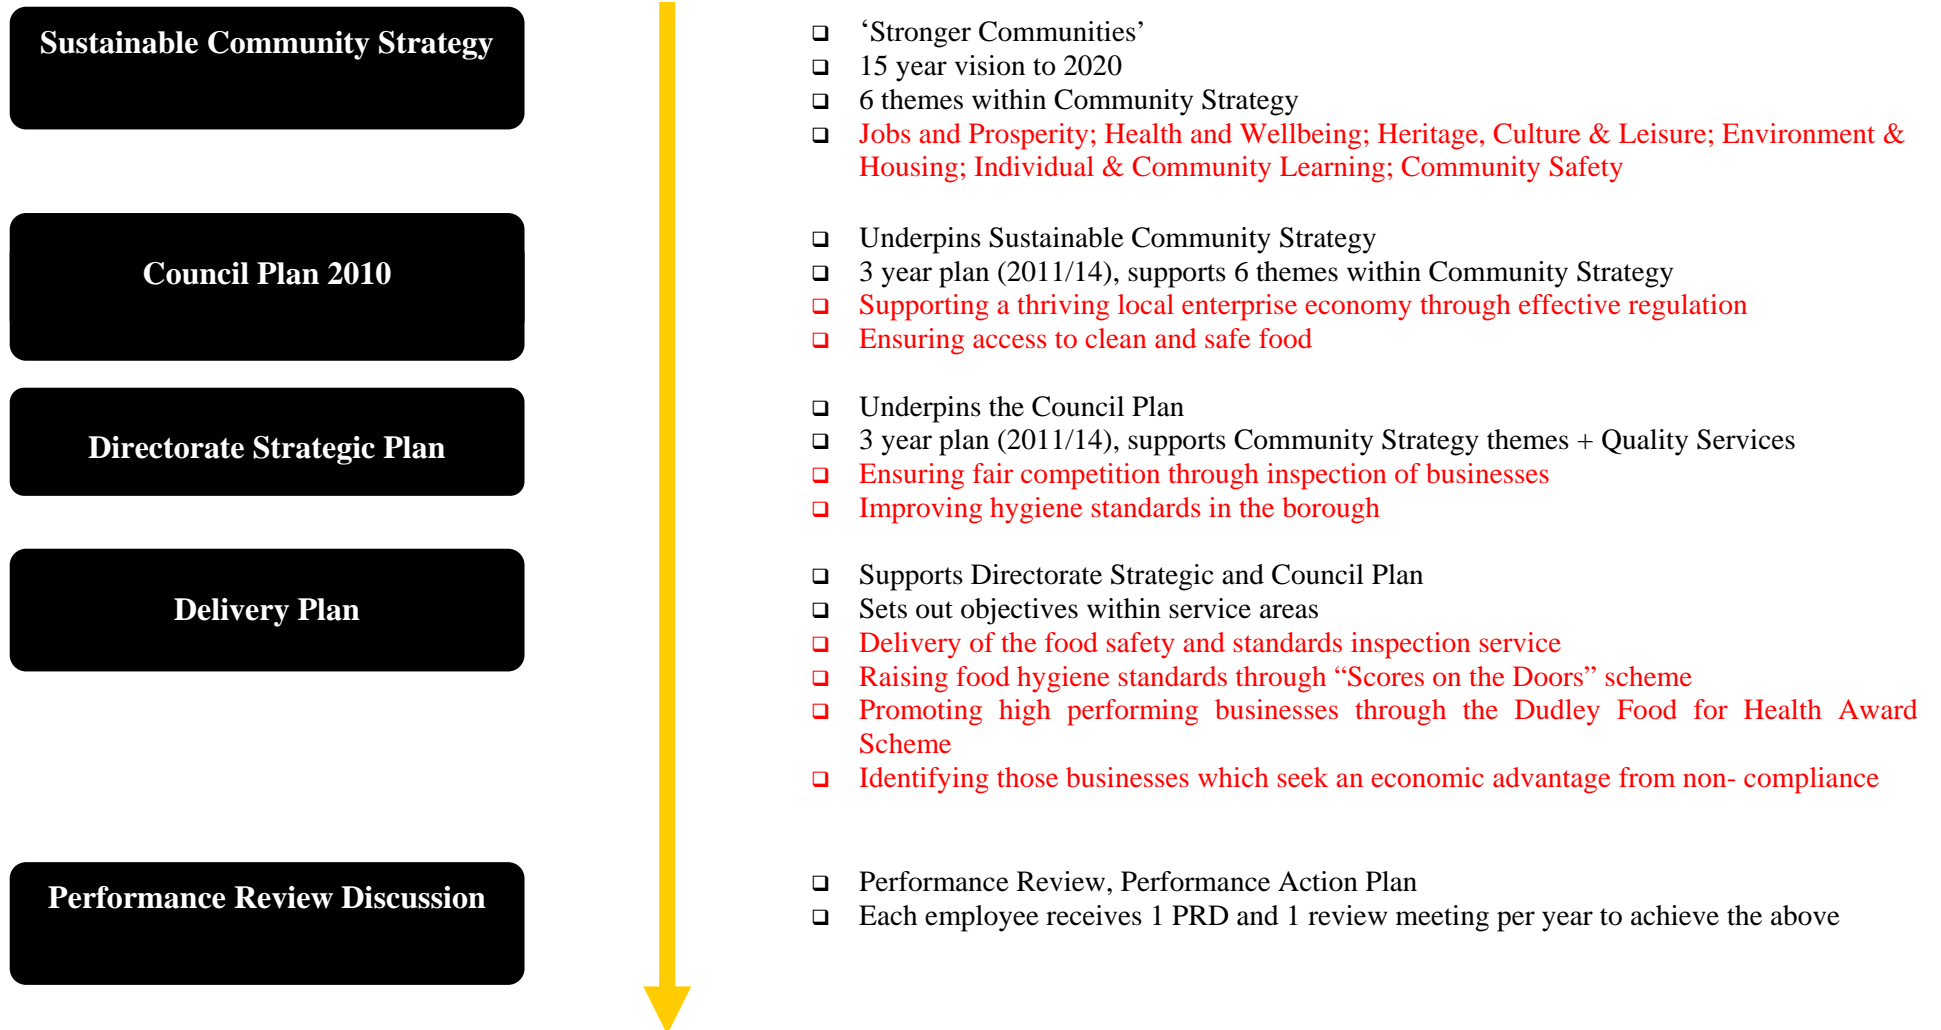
Sustainable Community Strategy

Council Plan 2010

Directorate Strategic Plan

Delivery Plan

Performance Review Discussion

❑ ‘Stronger Communities’
❑ 15 year vision to 2020
❑ 6 themes within Community Strategy
❑ Jobs and Prosperity; Health and Wellbeing; Heritage, Culture & Leisure; Environment & Housing; Individual & Community Learning; Community Safety

❑ Underpins Sustainable Community Strategy
❑ 3 year plan (2011/14), supports 6 themes within Community Strategy
❑ Supporting a thriving local enterprise economy through effective regulation
❑ Ensuring access to clean and safe food

❑ Underpins the Council Plan
❑ 3 year plan (2011/14), supports Community Strategy themes + Quality Services
❑ Ensuring fair competition through inspection of businesses
❑ Improving hygiene standards in the borough

❑ Supports Directorate Strategic and Council Plan
❑ Sets out objectives within service areas
❑ Delivery of the food safety and standards inspection service
❑ Raising food hygiene standards through “Scores on the Doors” scheme
❑ Promoting high performing businesses through the Dudley Food for Health Award Scheme
❑ Identifying those businesses which seek an economic advantage from non- compliance

❑ Performance Review, Performance Action Plan
❑ Each employee receives 1 PRD and 1 review meeting per year to achieve the above